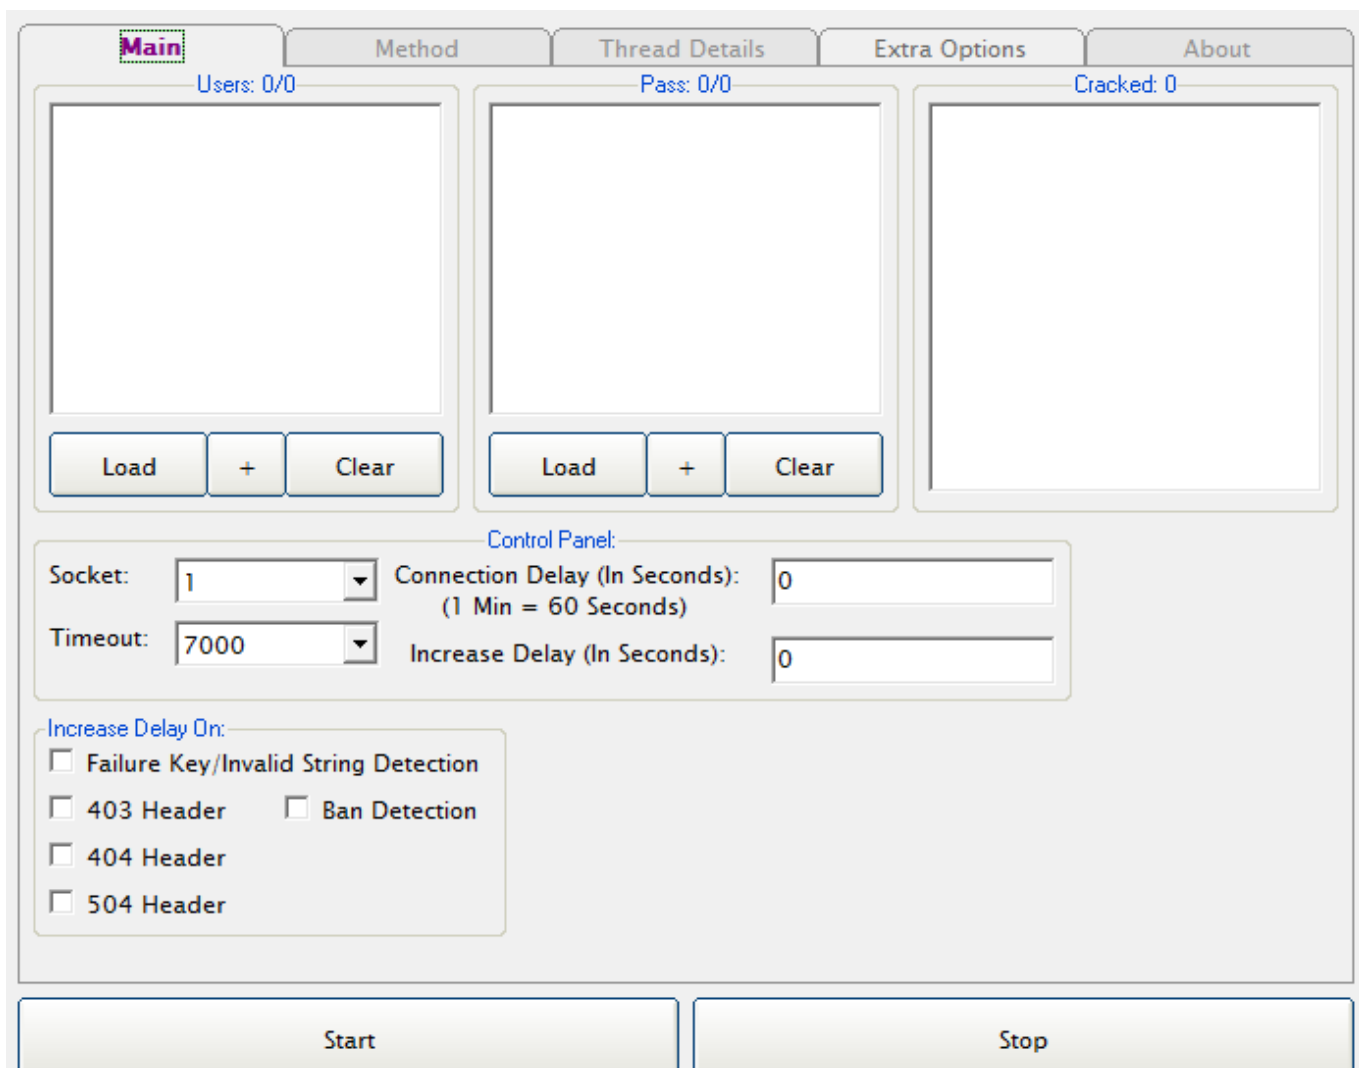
Main | Method | Thread Details | Extra Options | About

Users: 0/0

Load | + | Clear

Pass: 0/0

Load | + | Clear

Cracked: 0

Control Panel:

Socket: 1

Timeout: 7000

Connection Delay (In Seconds): (1 Min = 60 Seconds) 0

Increase Delay (In Seconds): 0

Increase Delay On:

Failure Key/Invalid String Detection

403 Header

Ban Detection

404 Header

504 Header

Start

Stop